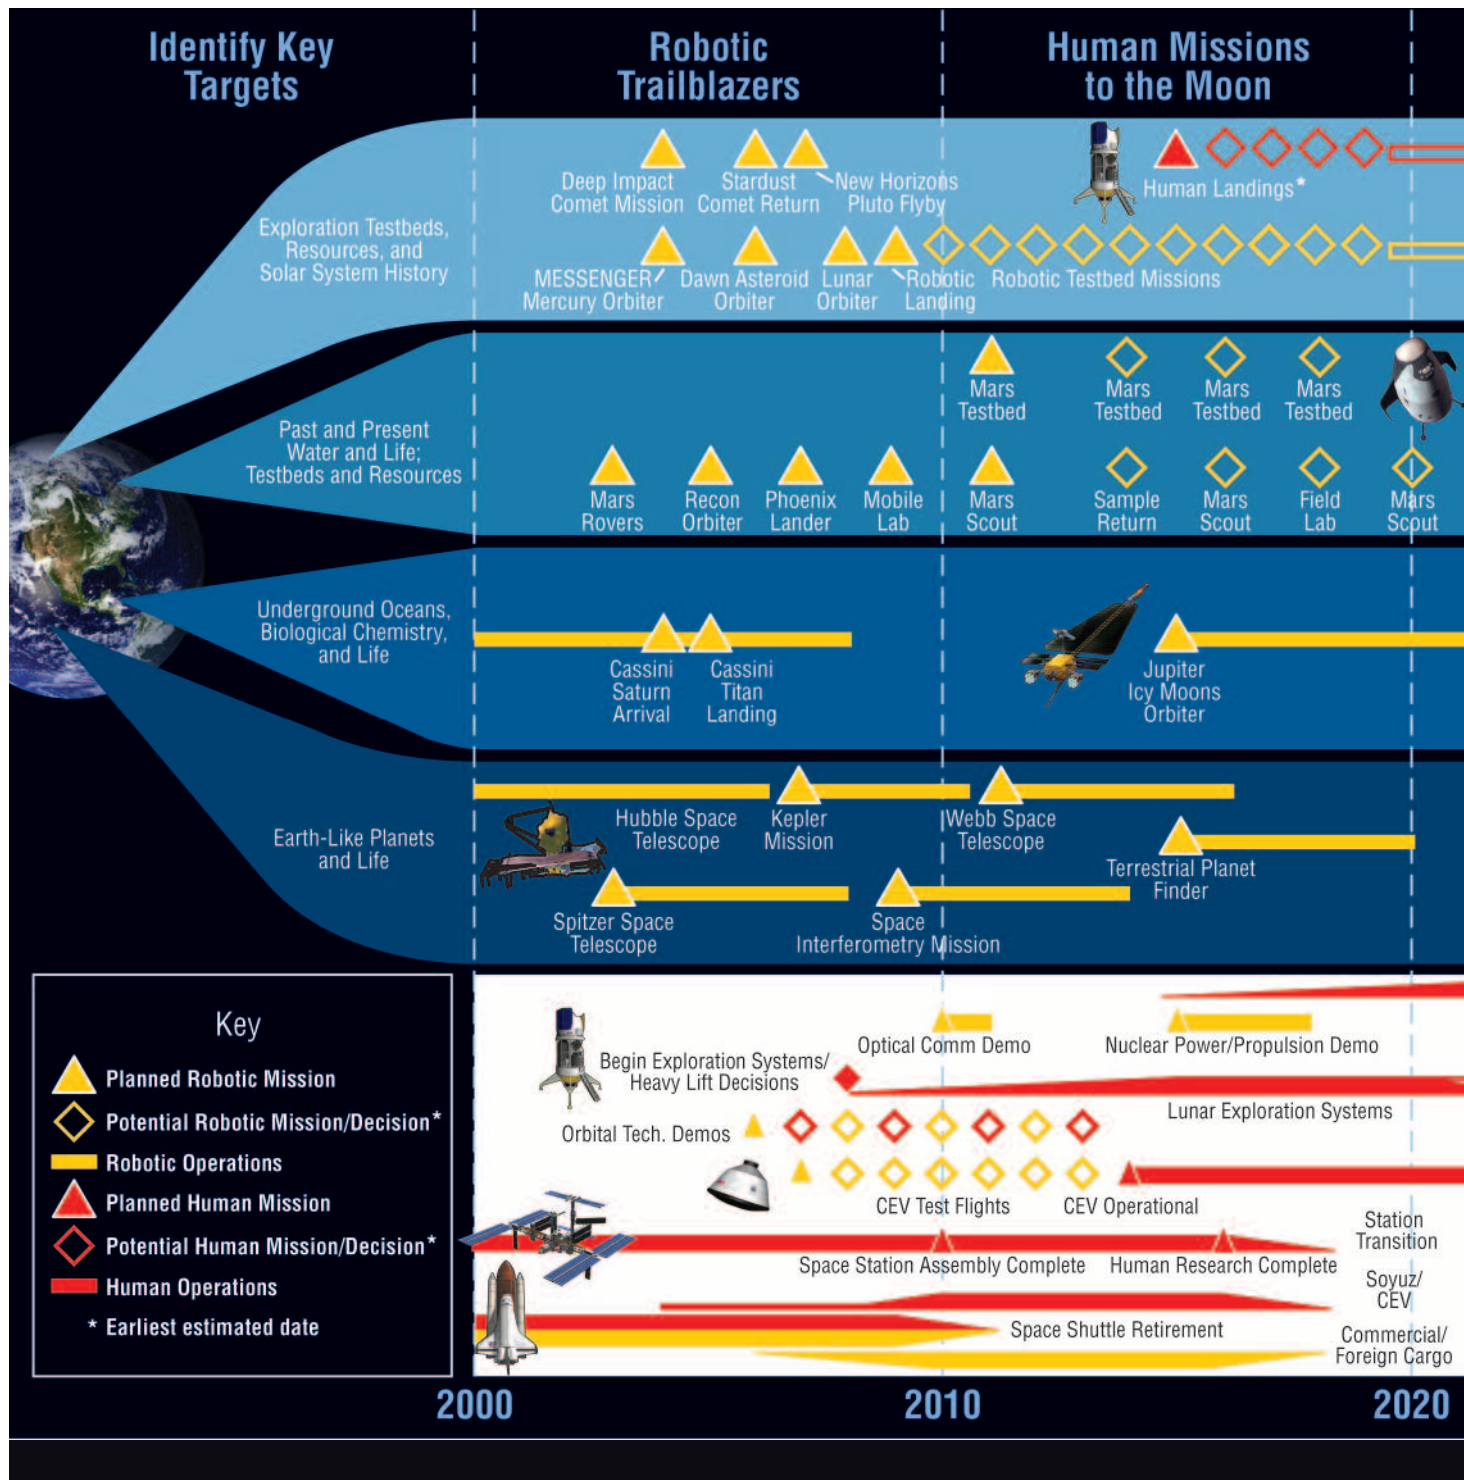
Identify Key Targets

Robotic Trailblazers

Human Missions to the Moon

Exploration Testbeds, Resources, and Solar System History

Deep Impact Comet Mission

Stardust Comet Return

New Horizons Pluto Flyby

Human Landings*

MESSENGER Mercury Orbiter

Dawn Asteroid Orbiter

Lunar Orbiter

Robotic Landing

Robotic Testbed Missions

Past and Present Water and Life; Testbeds and Resources

Mars Testbed

Mars Testbed

Mars Testbed

Mars Testbed

Mars Rovers

Recon Orbiter

Phoenix Lander

Mobile Lab

Mars Scout

Sample Return

Mars Scout

Field Lab

Mars Scout

Underground Oceans, Biological Chemistry, and Life

Cassini Saturn Arrival

Cassini Titan Landing

Jupiter Icy Moons Orbiter

Earth-Like Planets and Life

Hubble Space Telescope

Kepler Mission

Webb Space Telescope

Terrestrial Planet Finder

Spitzer Space Telescope

Space Interferometry Mission

Key

Planned Robotic Mission

Potential Robotic Mission/Decision*

Robotic Operations

Planned Human Mission

Potential Human Mission/Decision*

Human Operations

* Earliest estimated date

Optical Comm Demo

Nuclear Power/Propulsion Demo

Begin Exploration Systems/ Heavy Lift Decisions

Lunar Exploration Systems

Orbital Tech. Demos

CEV Test Flights

CEV Operational

Station Transition

Space Station Assembly Complete

Human Research Complete

Soyuz/ CEV

Space Shuttle Retirement

Commercial/ Foreign Cargo

2000

2010

2020